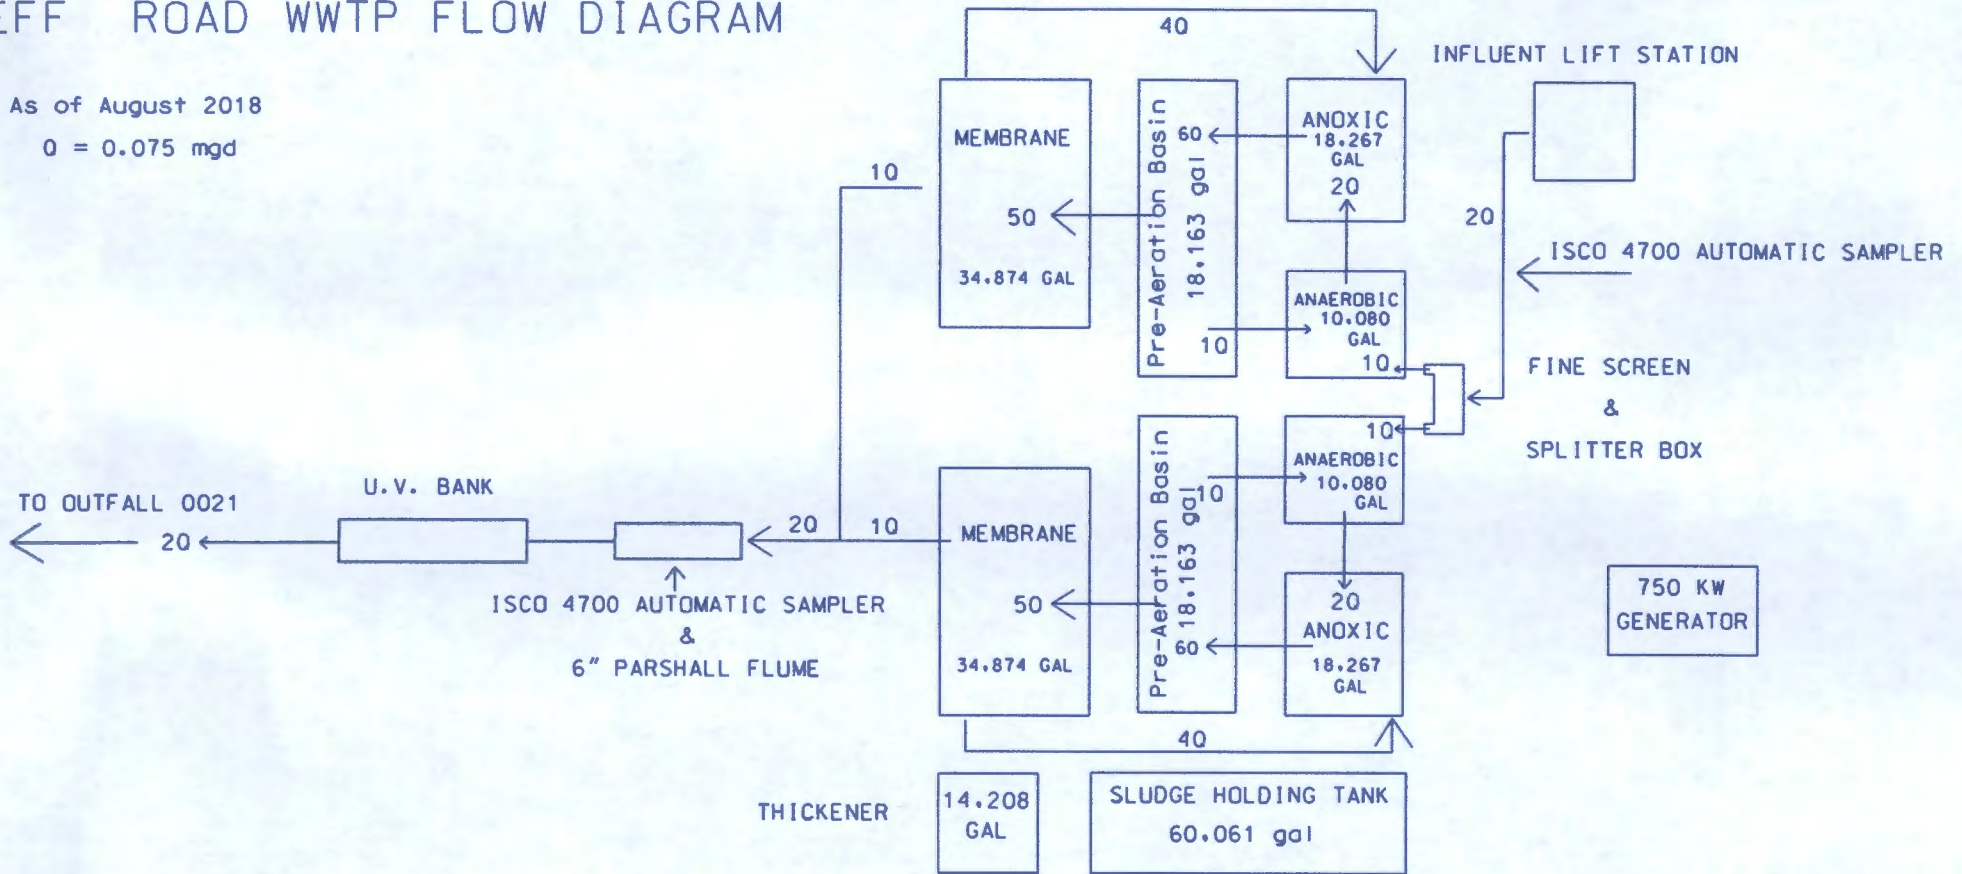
EFF ROAD WWTP FLOW DIAGRAM

As of August 2018
Q = 0.075 mgd

40

INFLUENT LIFT STATION

MEMBRANE
50
34.874 GAL

Pre-Aeration Basin
18.163 gal
60
10

ANOXIC
18.267
GAL
20

ANAEROBIC
10.080
GAL
10

10

20

ISCO 4700 AUTOMATIC SAMPLER

FINE SCREEN
&
SPLITTER BOX

10
ANAEROBIC
10.080
GAL

Pre-Aeration Basin
18.163 gal
10
60

TO OUTFALL 0021
20

U.V. BANK

20
10

MEMBRANE
50
34.874 GAL

20
ANOXIC
18.267
GAL

750 KW
GENERATOR

ISCO 4700 AUTOMATIC SAMPLER
&
6" PARSHALL FLUME

40

THICKENER

14.208
GAL

SLUDGE HOLDING TANK
60.061 gal